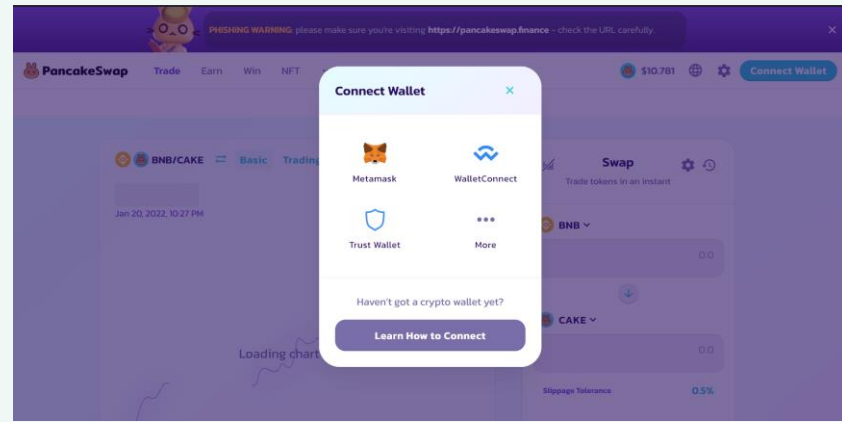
PHISHING WARNING: please make sure you're visiting https://pancakeswap.finance - check the URL carefully.

PancakeSwap Trade Earn Win NFT

$10.781 Connect Wallet

BNB/CAKE Basic Trading

Jan 20, 2022, 10:27 PM

Loading chart

Swap
Trade tokens in an instant

BNB
0.0

CAKE
0.0

Slippage Tolerance 0.5%

Connect Wallet

Metamask
WalletConnect
Trust Wallet
More

Haven't got a crypto wallet yet?

Learn How to Connect